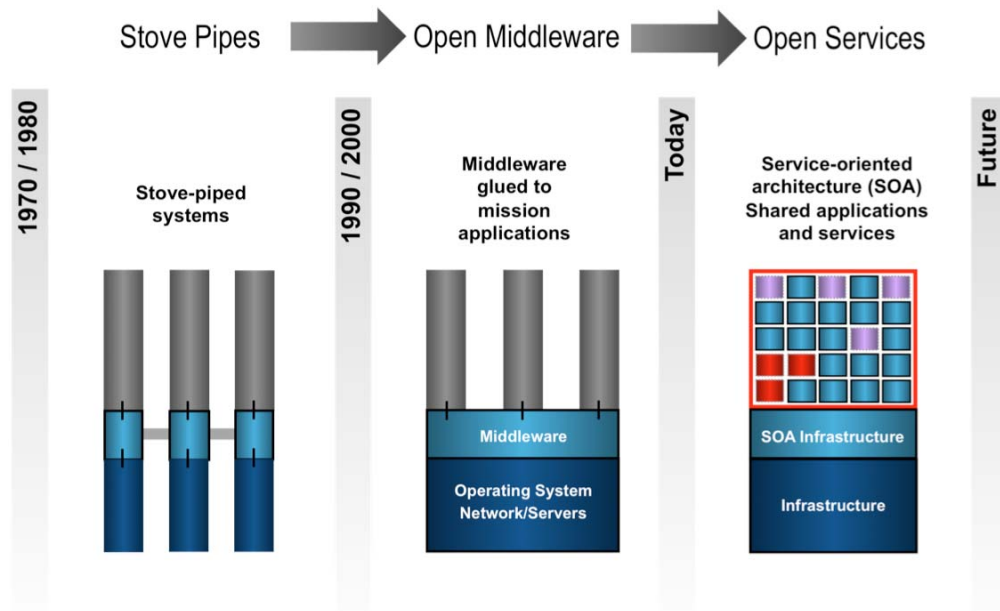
Stove Pipes

Open Middleware

Open Services

1970 / 1980

Stove-piped systems

1990 / 2000

Middleware glued to mission applications

Middleware

Operating System Network/Servers

Today

Service-oriented architecture (SOA) Shared applications and services

SOA Infrastructure

Infrastructure

Future